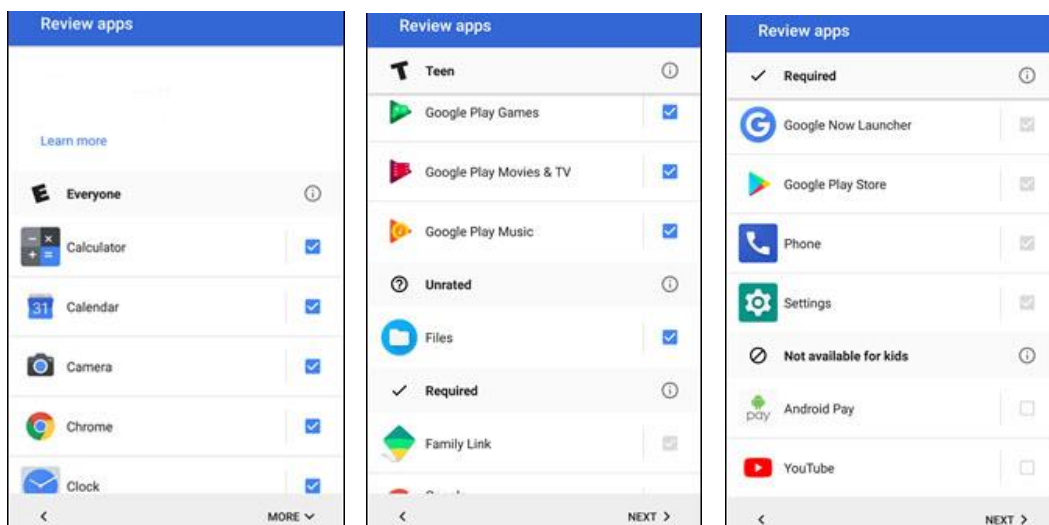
Review apps

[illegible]

Learn more

E Everyone

Calculator

31 Calendar

Camera

Chrome

Clock

<

MORE

Review apps

T Teen

Google Play Games

Google Play Movies & TV

Google Play Music

Unrated

Files

Required

Family Link

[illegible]

<

NEXT >

Review apps

Required

Google Now Launcher

Google Play Store

Phone

Settings

Not available for kids

pay Android Pay

YouTube

<

NEXT >